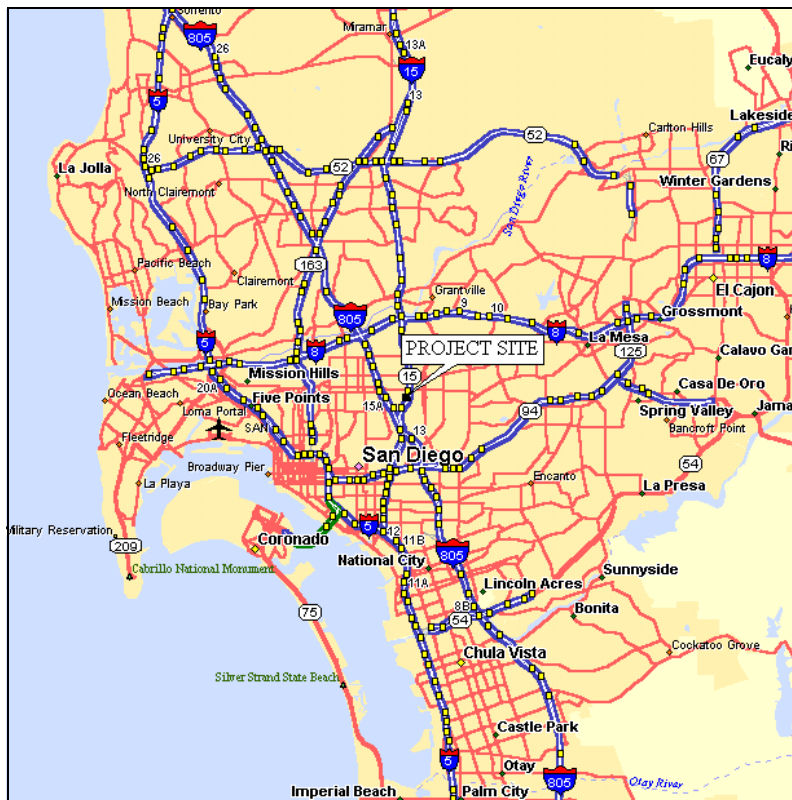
Sorrento
805
26
Miramar
13A
15
Eucaly
5
13
52
Carlton Hills
Lakeside
University City
26
52
67
Ri
La Jolla
North Clairemont
San Diego River
Winter Gardens
163
Pacific Beach
Clairemont
8
Grantville
El Cajon
Mission Beach
Bay Park
805
9
10
8
Grossmont
5
8
PROJECT SITE
La Mesa
Mission Hills
125
Calavo Gar
15
Ocean Beach
20A
Five Points
Casa De Oro
Loma Portal
15A
94
Spring Valley
Jama
SAN
13
Bancroft Point
Fleetridge
San Diego
54
Broadway Pier
Encanto
La Playa
La Presa
Military Reservation
5
12
209
Coronado
11B
805
National City
Sunnyside
Cabrillo National Monument
11A
Lincoln Acres
8B
Bonita
75
54
Cockatoo Grove
Chula Vista
Silver Strand State Beach
Castle Park
5
Otay
Imperial Beach
Palm City
805
Otay River